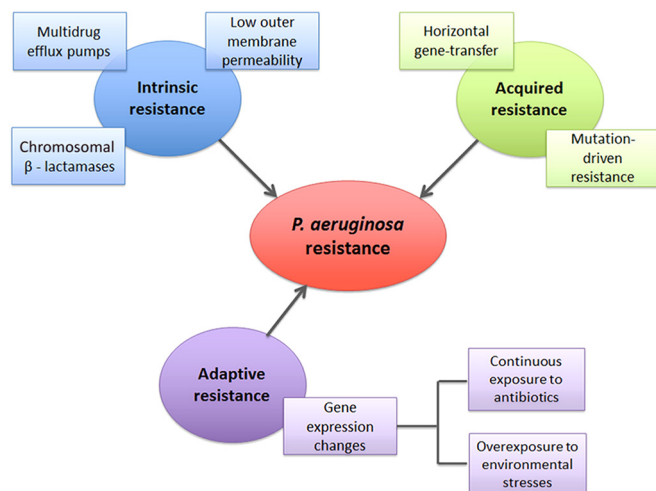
Multidrug efflux pumps

Low outer membrane permeability

Intrinsic resistance

Chromosomal β - lactamases

Horizontal gene-transfer

Acquired resistance

Mutation-driven resistance

P. aeruginosa resistance

Adaptive resistance

Gene expression changes

Continuous exposure to antibiotics

Overexposure to environmental stresses